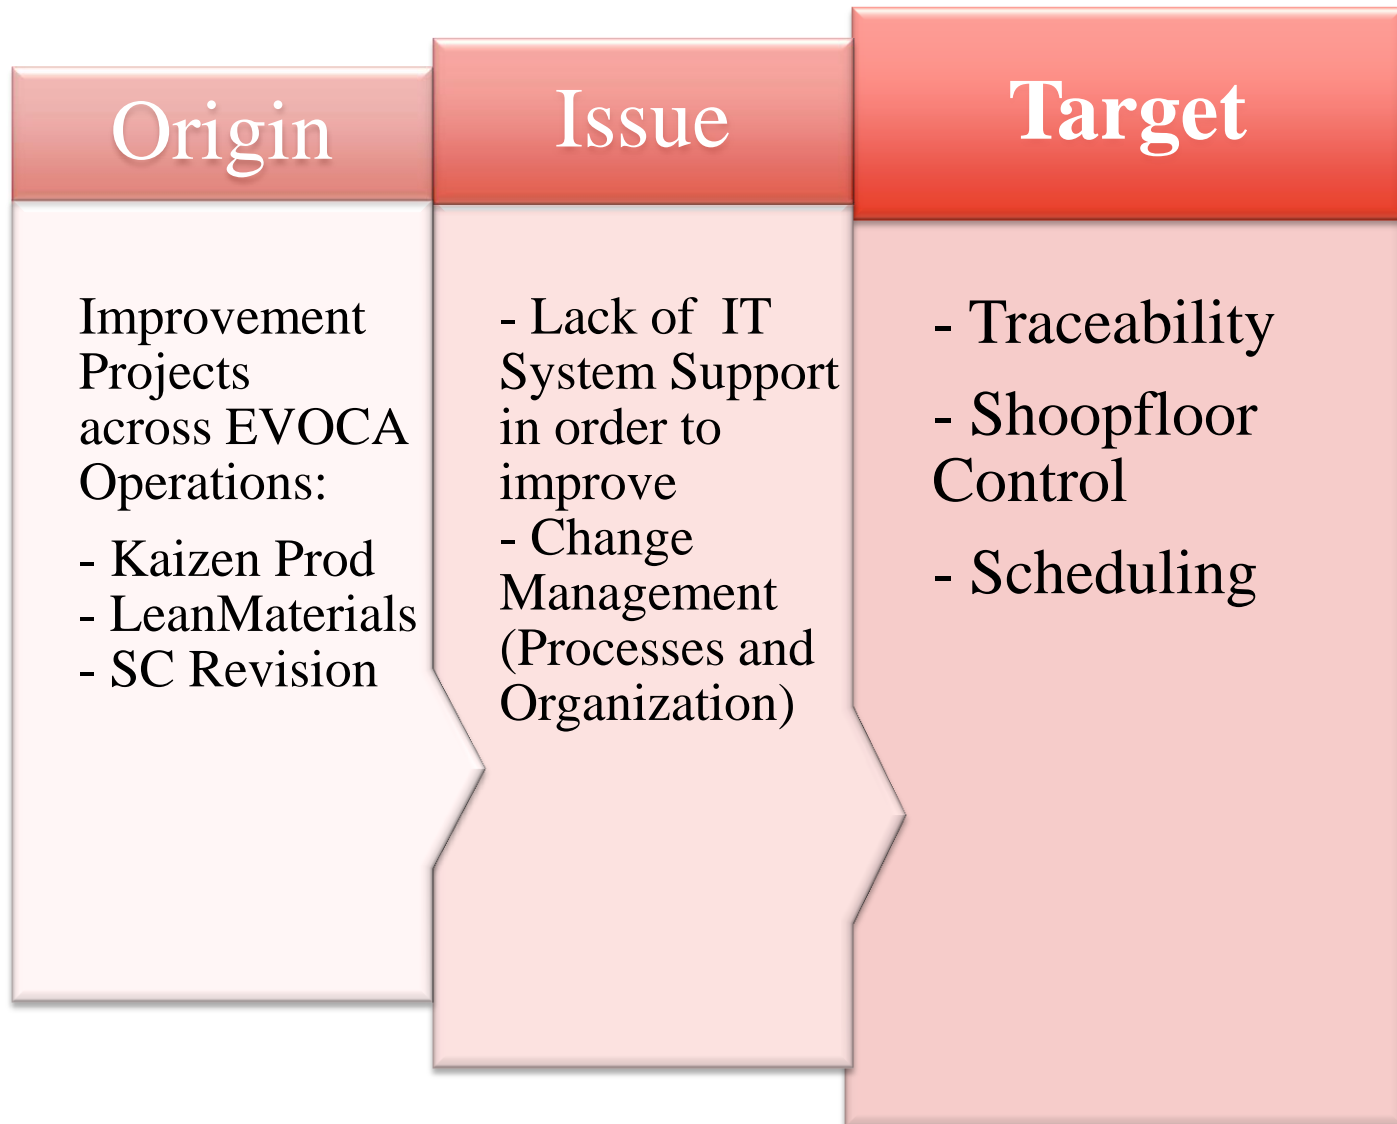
Origin

Improvement Projects across EVOCA Operations:

- Kaizen Prod
- LeanMaterials
- SC Revision

Issue

- Lack of IT System Support in order to improve
- Change Management (Processes and Organization)

Target

- Traceability

- Shoopfloor Control

- Scheduling